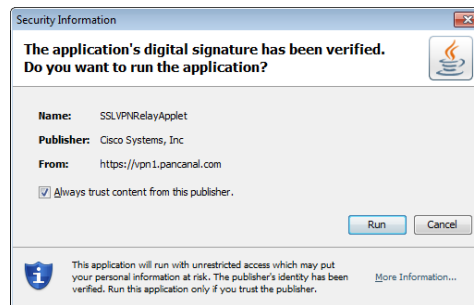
Security Information

The application's digital signature has been verified. Do you want to run the application?

Name: SSLVPNRelayApplet

Publisher: Cisco Systems, Inc

From: https://vpn1.pancanal.com

Always trust content from this publisher.

Run Cancel

This application will run with unrestricted access which may put your personal information at risk. The publisher's identity has been verified. Run this application only if you trust the publisher.

More Information...